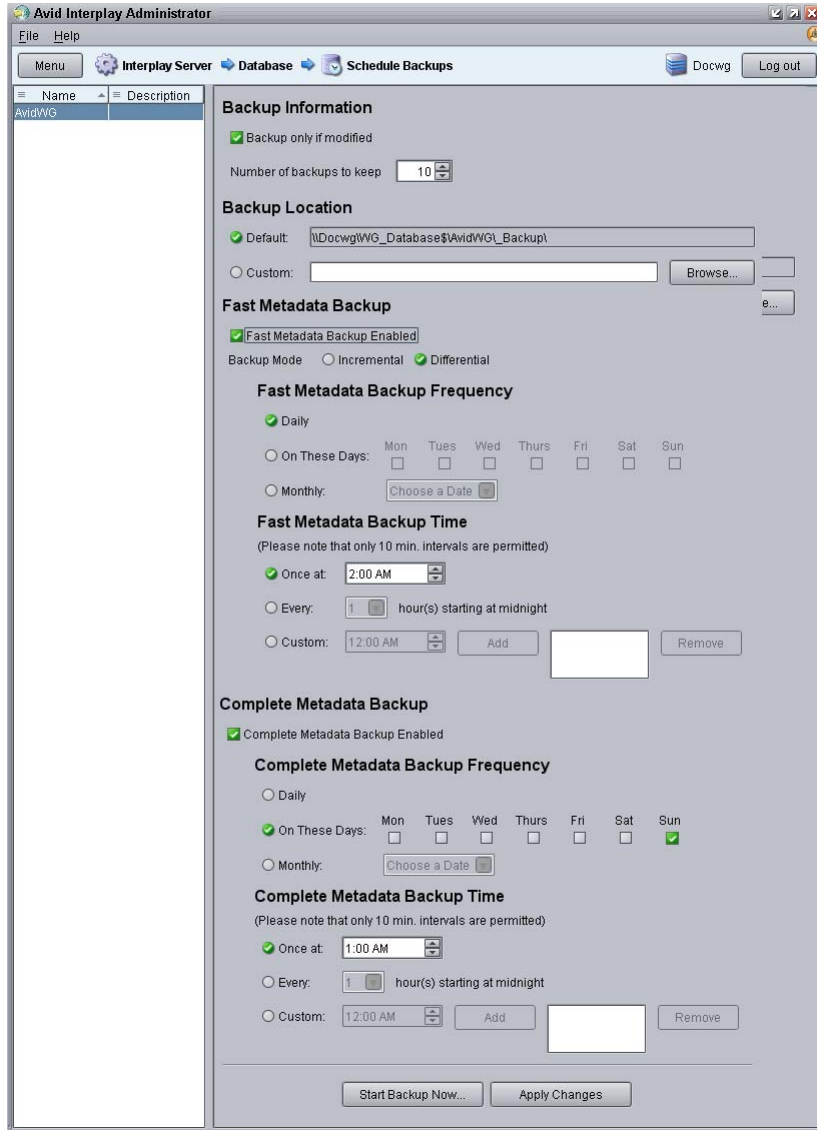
Avid Interplay Administrator

File Help

Menu Interplay Server Database Schedule Backups Docwg Log out

| Name | Description |
|---|---|
| AvidWG | |

Backup Information

Backup only if modified

Number of backups to keep 10

Backup Location

Default: \\Docwg\WG_Database$\AvidWG\_Backup\

Custom: Browse...

e...

Fast Metadata Backup

Fast Metadata Backup Enabled

Backup Mode Incremental Differential

Fast Metadata Backup Frequency

Daily

On These Days: Mon Tues Wed Thurs Fri Sat Sun

Monthly: Choose a Date

Fast Metadata Backup Time

(Please note that only 10 min. intervals are permitted)

Once at: 2:00 AM

Every: 1 hour(s) starting at midnight

Custom: 12:00 AM Add Remove

Complete Metadata Backup

Complete Metadata Backup Enabled

Complete Metadata Backup Frequency

Daily

On These Days: Mon Tues Wed Thurs Fri Sat Sun

Monthly: Choose a Date

Complete Metadata Backup Time

(Please note that only 10 min. intervals are permitted)

Once at: 1:00 AM

Every: 1 hour(s) starting at midnight

Custom: 12:00 AM Add Remove

Start Backup Now... Apply Changes